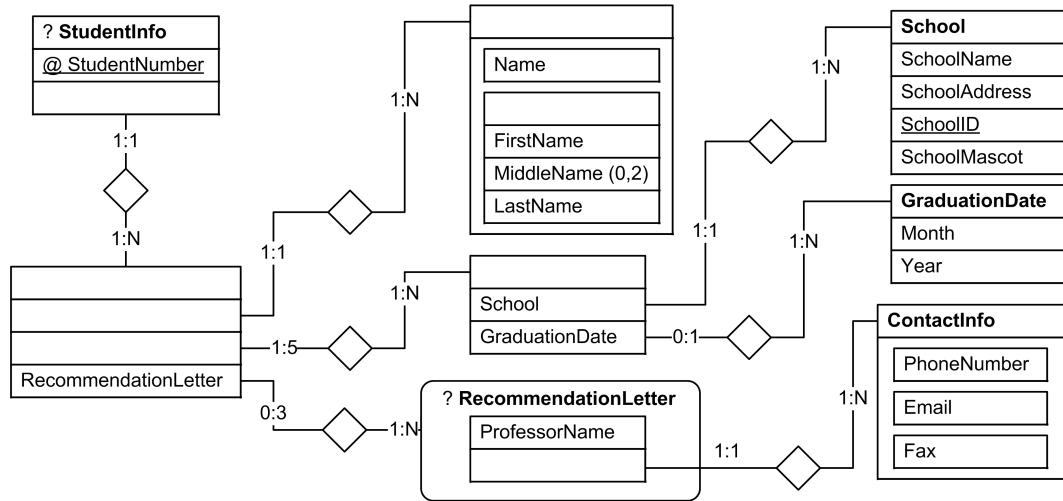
? **StudentInfo**
@ StudentNumber

1:1

1:N

RecommendationLetter

1:1

1:N

Name

FirstName
MiddleName (0,2)
LastName

1:N

1:5

School
GraduationDate

0:3

1:N

? **RecommendationLetter**
ProfessorName

1:1

1:N

**School**
SchoolName
SchoolAddress
SchoolID
SchoolMascot

1:1

1:N

**GraduationDate**
Month
Year

0:1

**ContactInfo**
PhoneNumber
Email
Fax

1:N